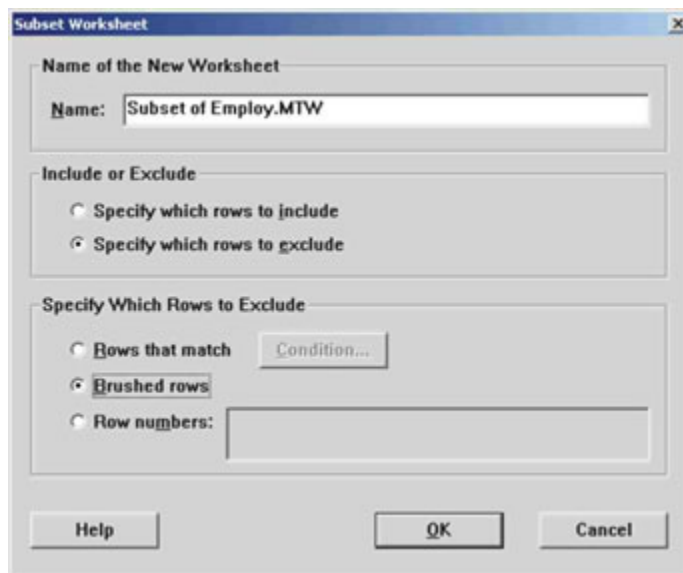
Subset Worksheet

×

Name of the New Worksheet

Name: Subset of Employ.MTW

Include or Exclude

Specify which rows to include

Specify which rows to exclude

Specify Which Rows to Exclude

Rows that match

Condition...

Brushed rows

Row numbers:

Help

OK

Cancel